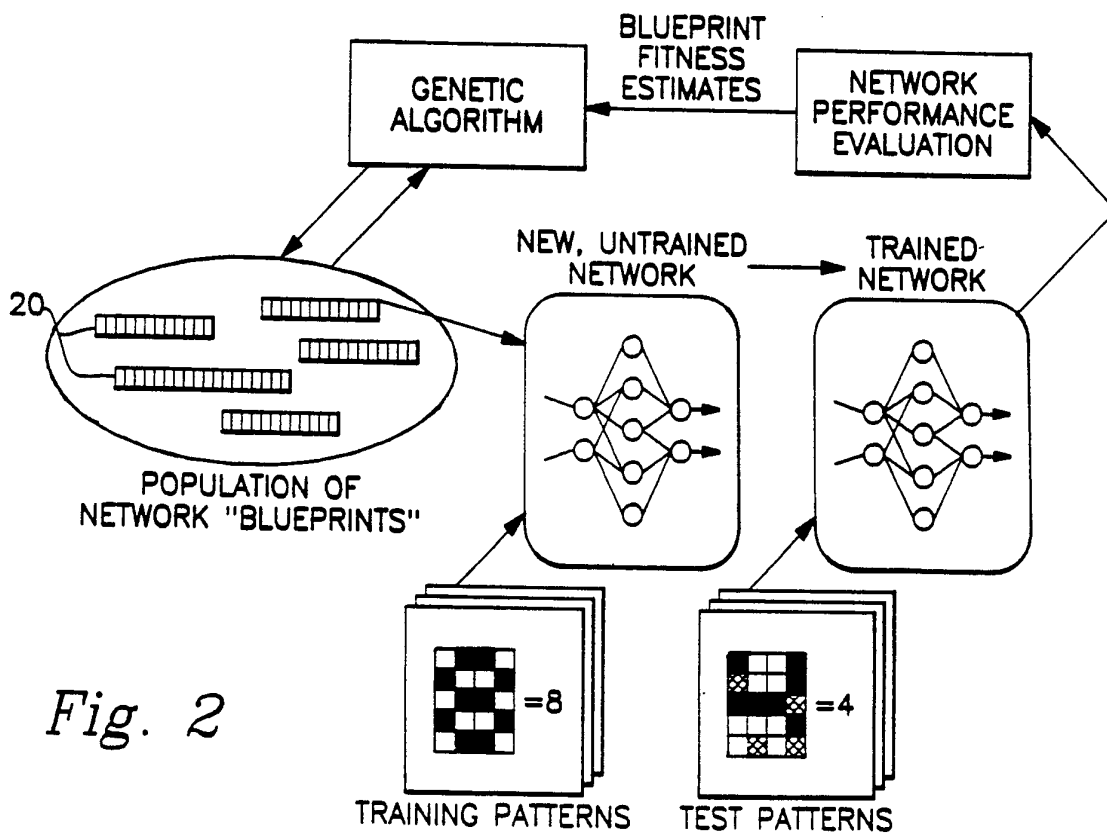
BLUEPRINT FITNESS ESTIMATES

GENETIC ALGORITHM

NETWORK PERFORMANCE EVALUATION

NEW, UNTRAINED NETWORK

TRAINED NETWORK

20

POPULATION OF NETWORK "BLUEPRINTS"

=8

=4

Fig. 2

TRAINING PATTERNS

TEST PATTERNS